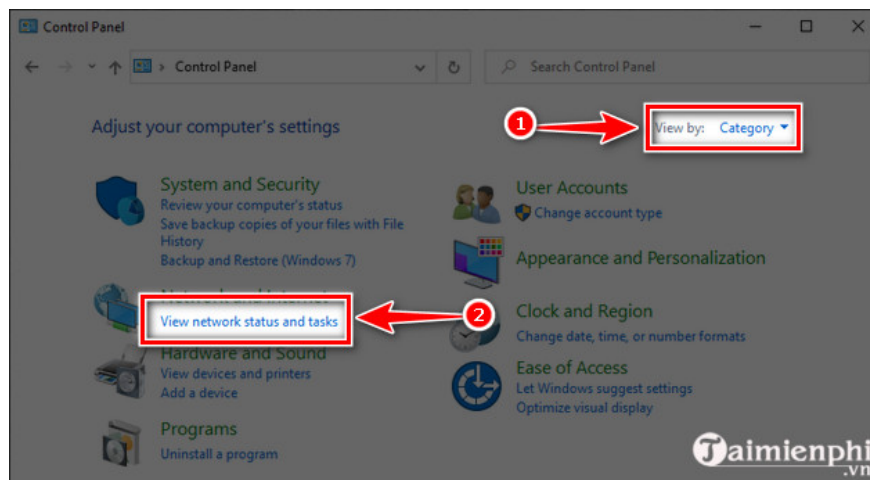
Control Panel

Control Panel

Search Control Panel

Adjust your computer's settings

1

View by: Category

System and Security
Review your computer's status
Save backup copies of your files with File History
Backup and Restore (Windows 7)

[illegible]
View network status and tasks

2

Hardware and Sound
View devices and printers
Add a device

Programs
Uninstall a program

User Accounts
Change account type

Appearance and Personalization

Clock and Region
Change date, time, or number formats

Ease of Access
Let Windows suggest settings
Optimize visual display

Taimienphi .vn